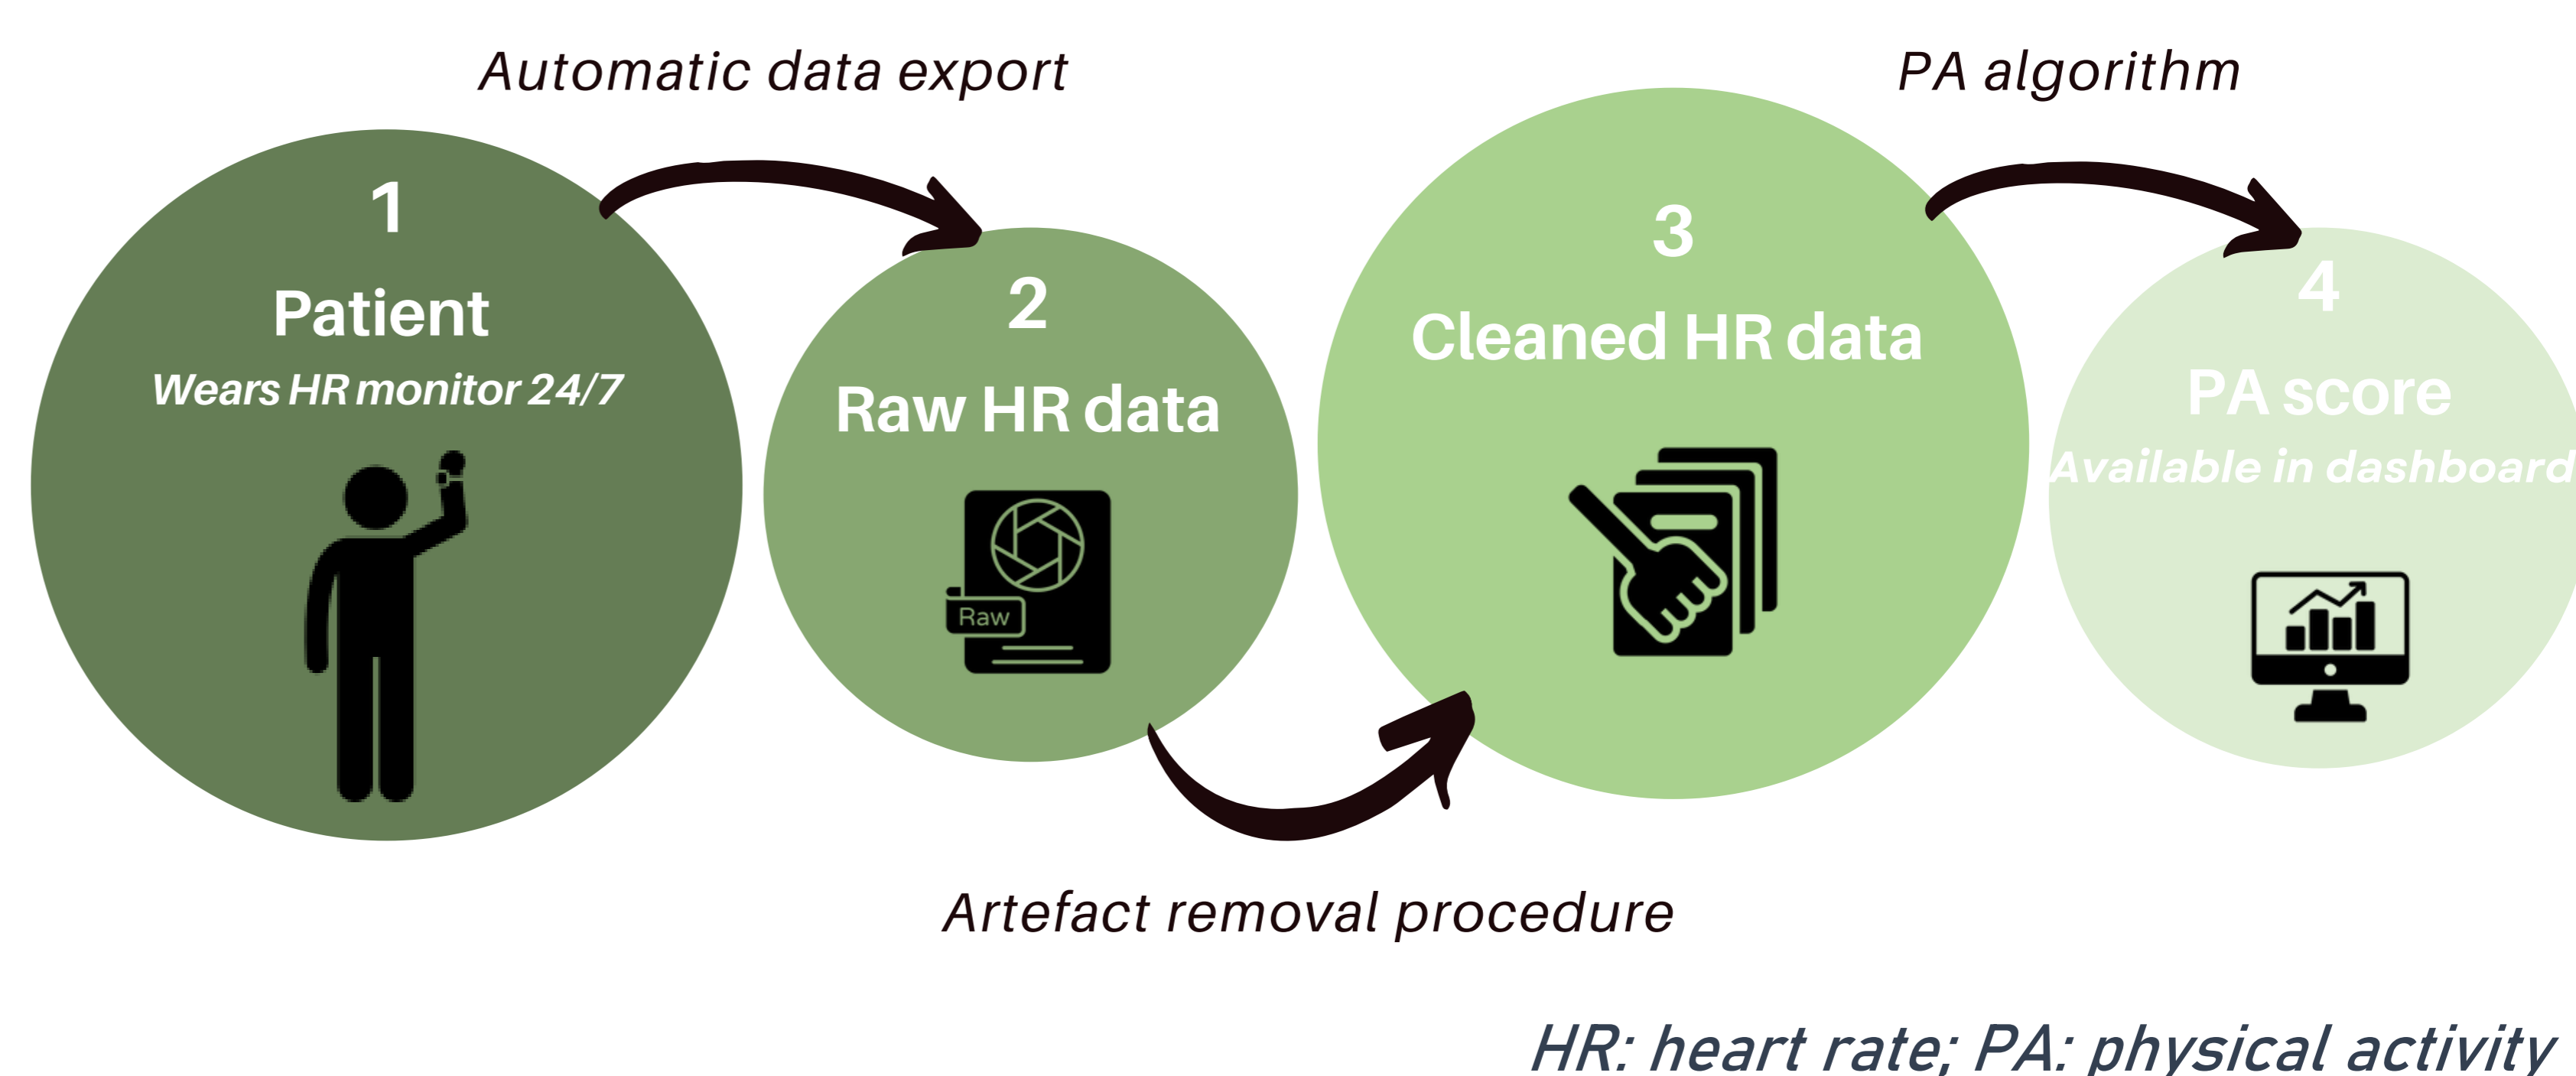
Automatic data export

PA algorithm

1
Patient
Wears HR monitor 24/7

2
Raw HR data

Raw

3
Cleaned HR data

4
PA score
Available in dashboard

Artefact removal procedure

HR: heart rate; PA: physical activity